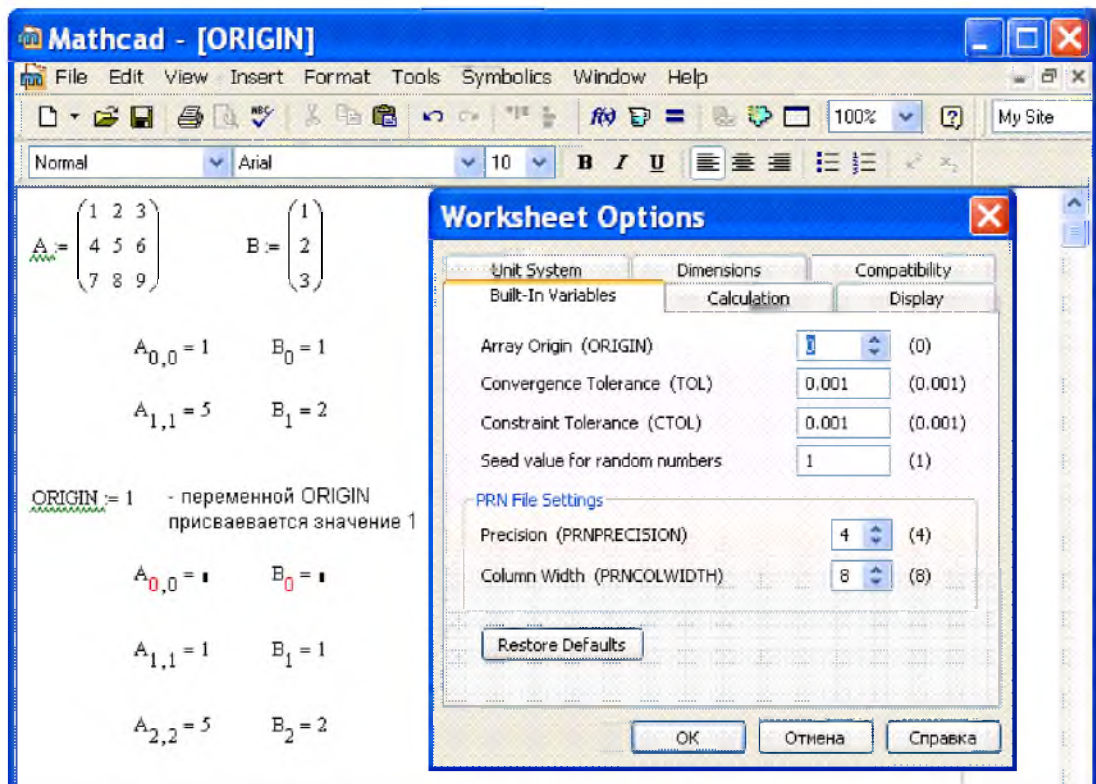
Mathcad - [ORIGIN]

File Edit View Insert Format Tools Symbolics Window Help

100% My Site

Normal Arial 10 B I U

$A := \begin{pmatrix} 1 & 2 & 3 \\ 4 & 5 & 6 \\ 7 & 8 & 9 \end{pmatrix}$ $B := \begin{pmatrix} 1 \\ 2 \\ 3 \end{pmatrix}$

$A_{0,0} = 1$ $B_0 = 1$

$A_{1,1} = 5$ $B_1 = 2$

ORIGIN := 1 - переменной ORIGIN присваевается значение 1

$A_{0,0} = ▪$ $B_0 = ▪$

$A_{1,1} = 1$ $B_1 = 1$

$A_{2,2} = 5$ $B_2 = 2$

Worksheet Options

Unit System Dimensions Compatibility
Built-In Variables Calculation Display

Array Origin (ORIGIN) 1 (0)
Convergence Tolerance (TOL) 0.001 (0.001)
Constraint Tolerance (CTOL) 0.001 (0.001)
Seed value for random numbers 1 (1)

PRN File Settings
Precision (PRNPRECISION) 4 (4)
Column Width (PRNCOLWIDTH) 8 (8)

Restore Defaults

OK Отмена Справка